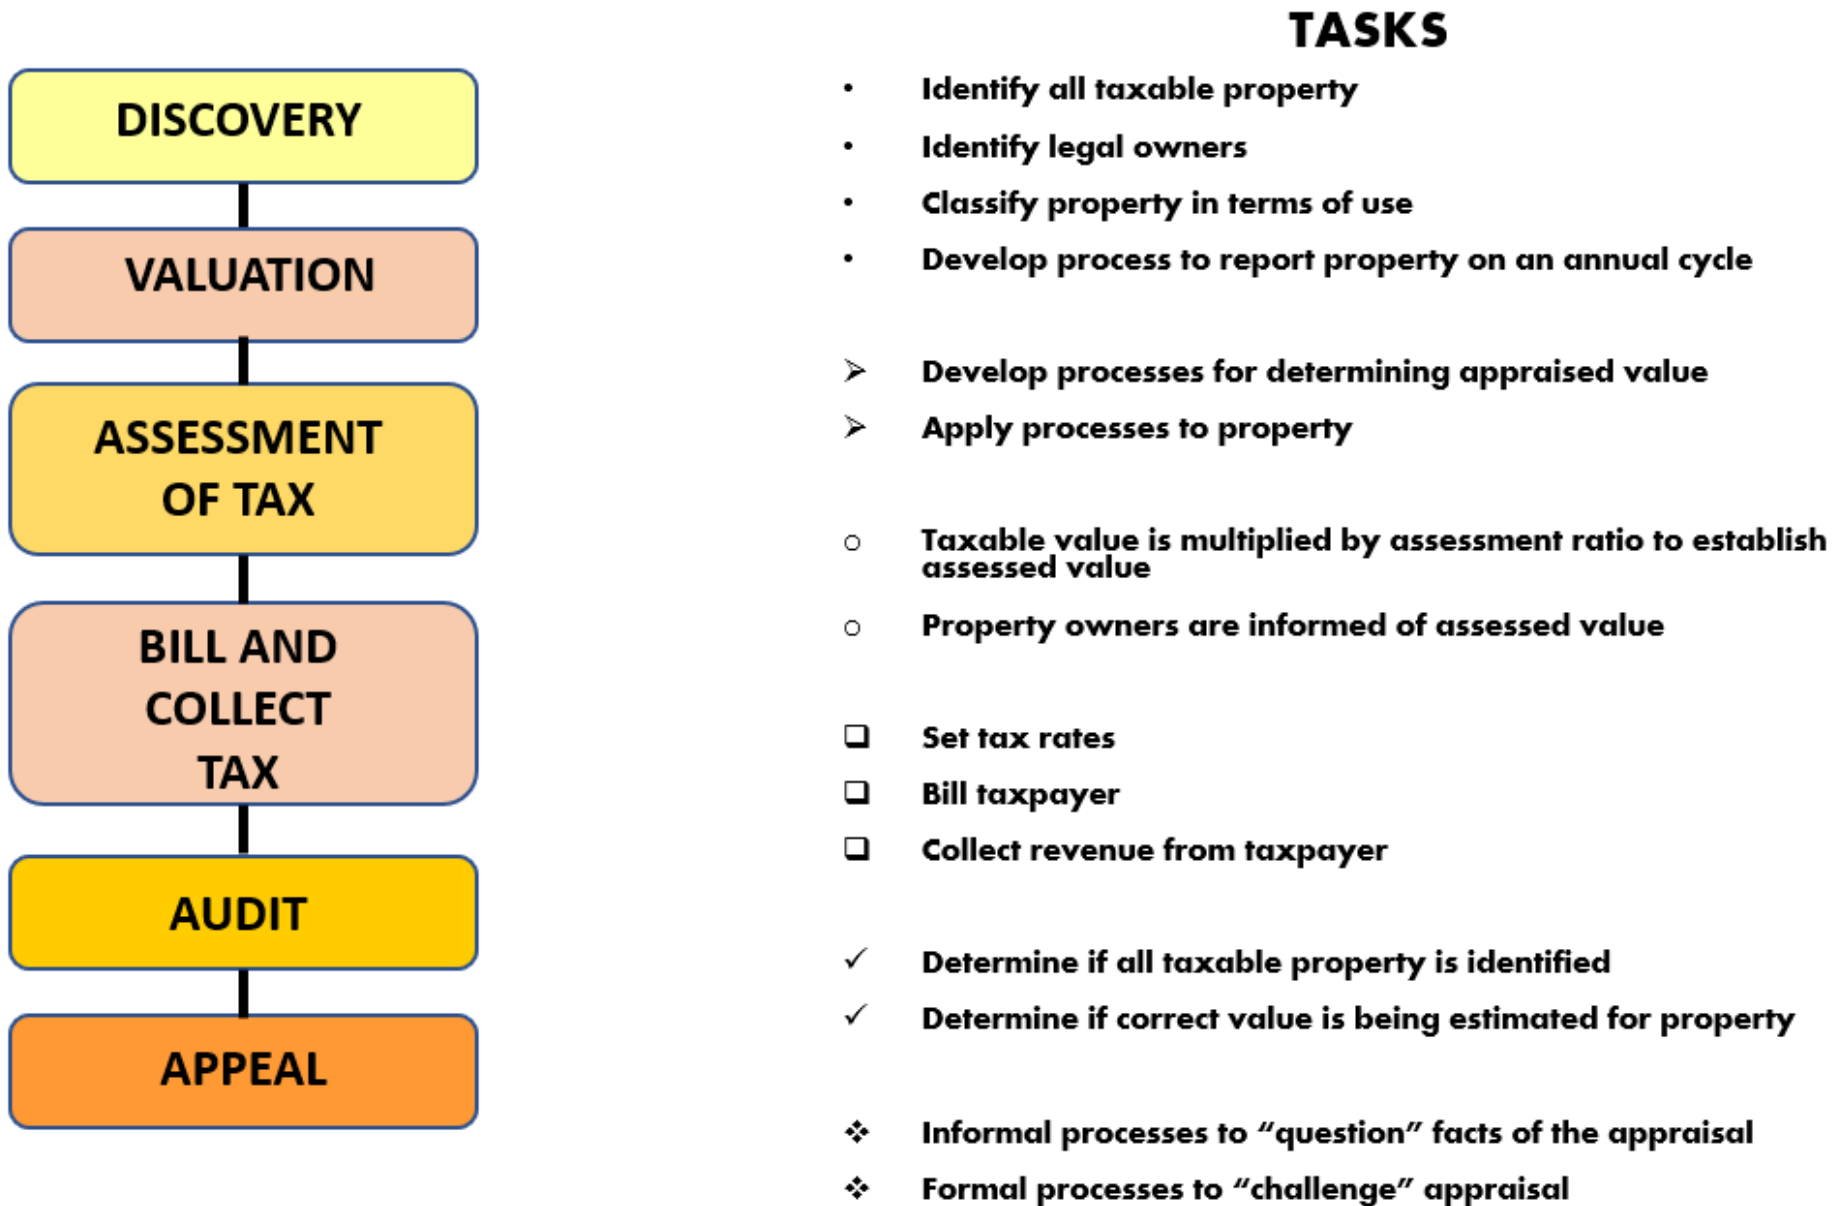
DISCOVERY

VALUATION

ASSESSMENT OF TAX

BILL AND COLLECT TAX

AUDIT

APPEAL

TASKS

• Identify all taxable property
• Identify legal owners
• Classify property in terms of use
• Develop process to report property on an annual cycle

➢ Develop processes for determining appraised value
➢ Apply processes to property

○ Taxable value is multiplied by assessment ratio to establish assessed value
○ Property owners are informed of assessed value

❑ Set tax rates
❑ Bill taxpayer
❑ Collect revenue from taxpayer

✓ Determine if all taxable property is identified
✓ Determine if correct value is being estimated for property

❖ Informal processes to "question" facts of the appraisal
❖ Formal processes to "challenge" appraisal